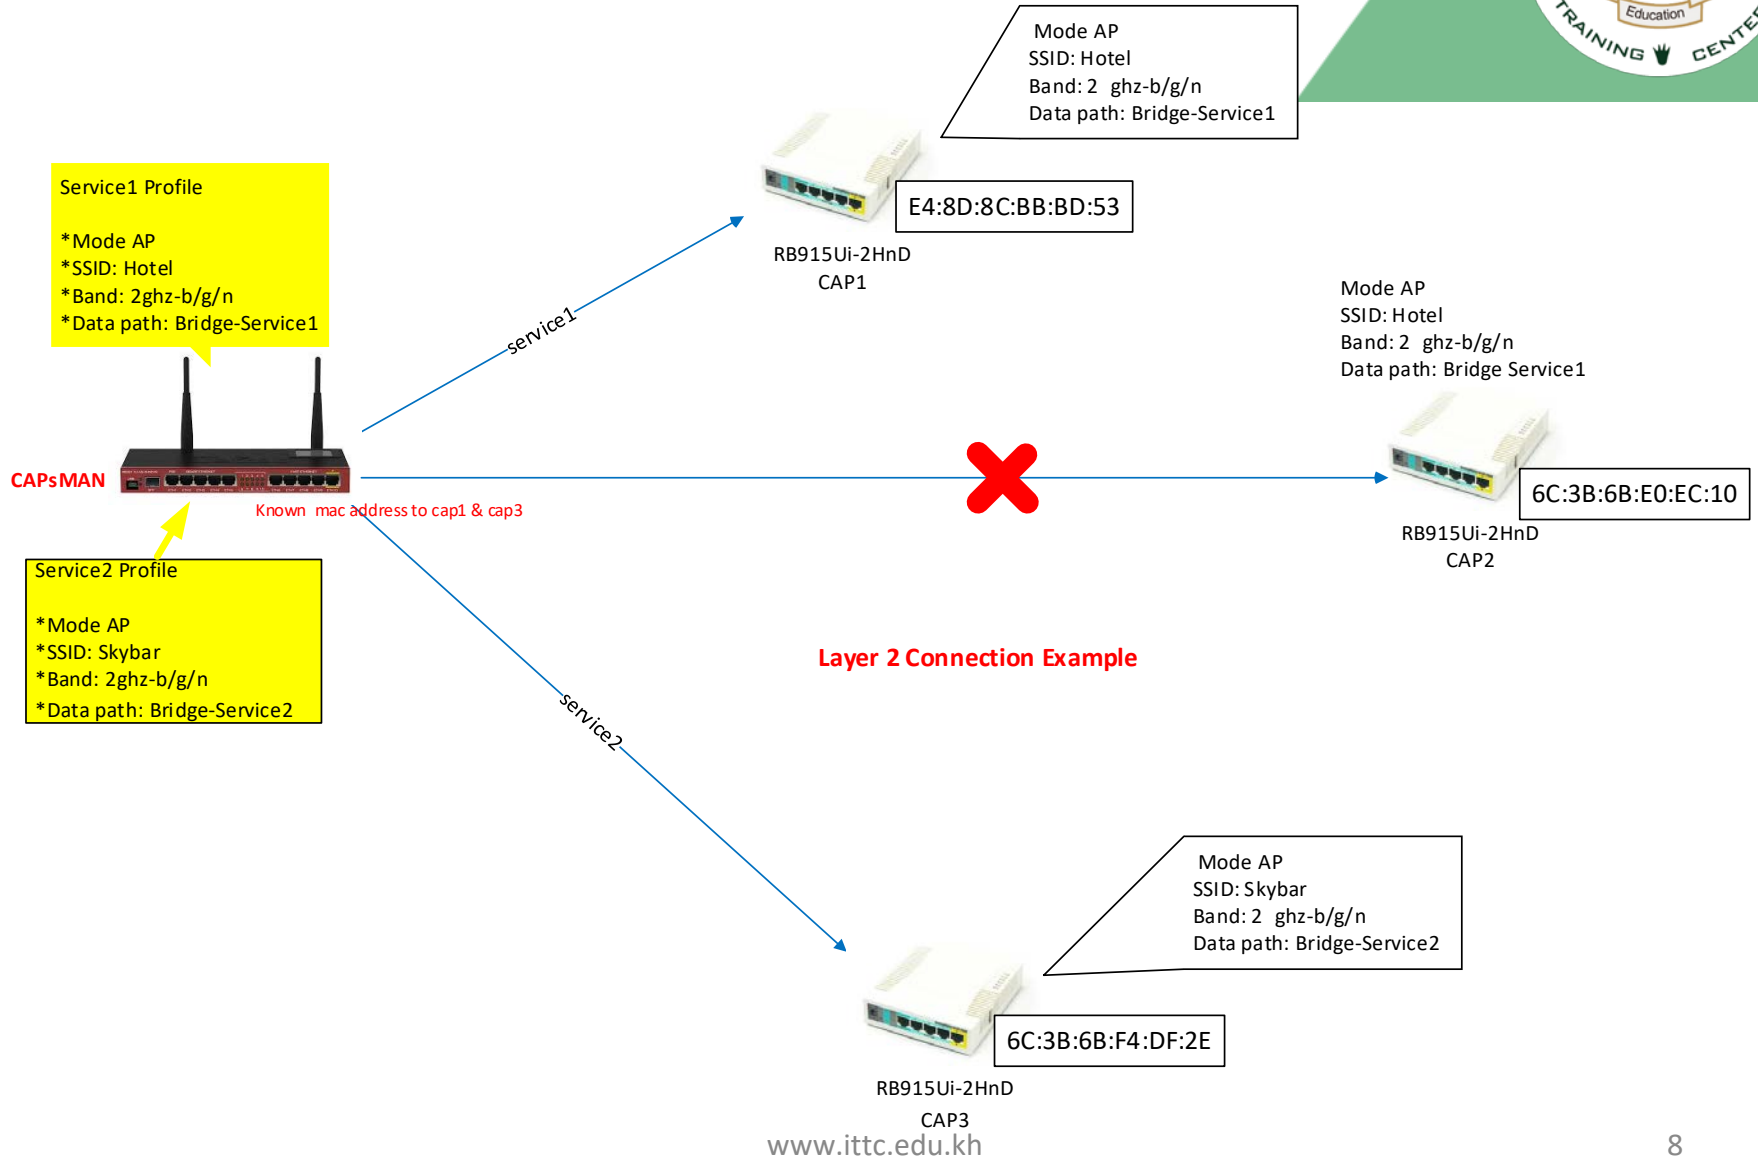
Education
TRAINING CENTE

Mode AP
SSID: Hotel
Band: 2 ghz-b/g/n
Data path: Bridge-Service1

E4:8D:8C:BB:BD:53

RB915Ui-2HnD
CAP1

Service1 Profile

*Mode AP
*SSID: Hotel
*Band: 2ghz-b/g/n
*Data path: Bridge-Service1

service1

Mode AP
SSID: Hotel
Band: 2 ghz-b/g/n
Data path: Bridge Service1

CAPsMAN

Known mac address to cap1 & cap3

6C:3B:6B:E0:EC:10

RB915Ui-2HnD
CAP2

Service2 Profile

*Mode AP
*SSID: Skybar
*Band: 2ghz-b/g/n
*Data path: Bridge-Service2

Layer 2 Connection Example

service2

Mode AP
SSID: Skybar
Band: 2 ghz-b/g/n
Data path: Bridge-Service2

6C:3B:6B:F4:DF:2E

RB915Ui-2HnD
CAP3

www.ittc.edu.kh

8